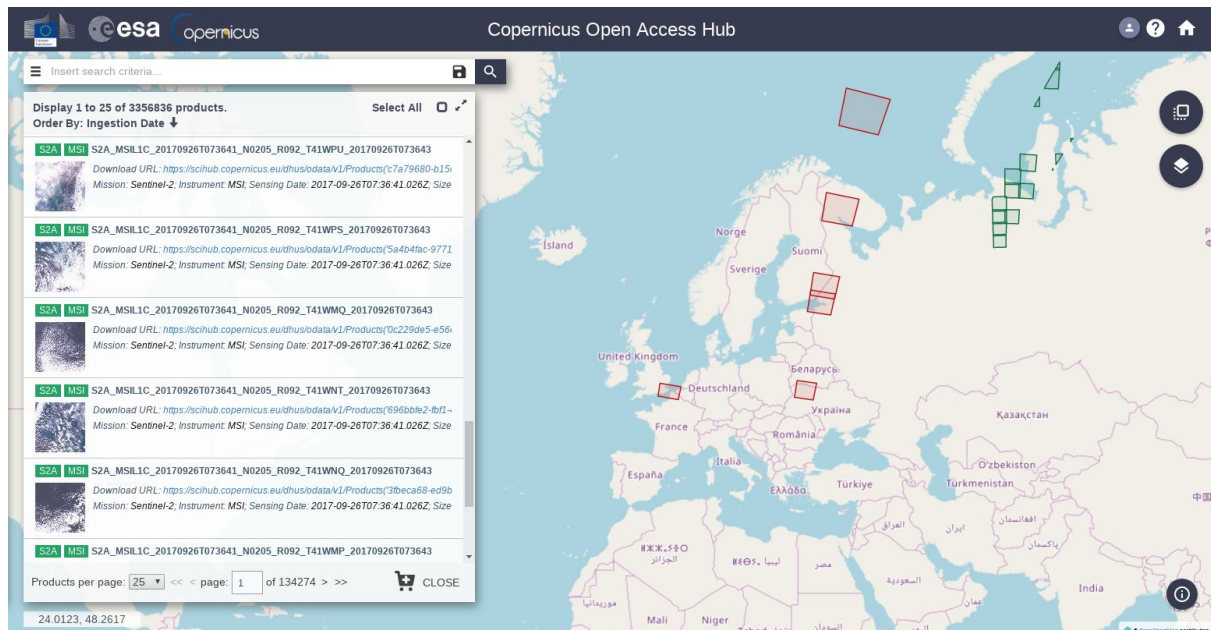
esa copernicus

Copernicus Open Access Hub

Insert search criteria...

Display 1 to 25 of 3356836 products.
Order By: Ingestion Date

Select All

S2A MSI S2A_MSIL1C_20170926T073641_N0205_R092_T41WPU_20170926T073643
Download URL: https://scihub.copernicus.eu/dhus/odata/v1/Products('c7a79680-b15
Mission: Sentinel-2; Instrument: MSI; Sensing Date: 2017-09-26T07:36:41.026Z; Size

S2A MSI S2A_MSIL1C_20170926T073641_N0205_R092_T41WPS_20170926T073643
Download URL: https://scihub.copernicus.eu/dhus/odata/v1/Products('5a4b4fac-9771
Mission: Sentinel-2; Instrument: MSI; Sensing Date: 2017-09-26T07:36:41.026Z; Size

S2A MSI S2A_MSIL1C_20170926T073641_N0205_R092_T41WMQ_20170926T073643
Download URL: https://scihub.copernicus.eu/dhus/odata/v1/Products('0c229de5-e56
Mission: Sentinel-2; Instrument: MSI; Sensing Date: 2017-09-26T07:36:41.026Z; Size

S2A MSI S2A_MSIL1C_20170926T073641_N0205_R092_T41WNT_20170926T073643
Download URL: https://scihub.copernicus.eu/dhus/odata/v1/Products('696bbfe2-fbf1
Mission: Sentinel-2; Instrument: MSI; Sensing Date: 2017-09-26T07:36:41.026Z; Size

S2A MSI S2A_MSIL1C_20170926T073641_N0205_R092_T41WNQ_20170926T073643
Download URL: https://scihub.copernicus.eu/dhus/odata/v1/Products('3fbeca68-ed9b
Mission: Sentinel-2; Instrument: MSI; Sensing Date: 2017-09-26T07:36:41.026Z; Size

S2A MSI S2A_MSIL1C_20170926T073641_N0205_R092_T41WMP_20170926T073643

Products per page: 25 << < page: 1 of 134274 > >> CLOSE

24.0123, 48.2617

Ísland Norge Suomi Sverige United Kingdom Беларусь Deutschland Україна France România Қазақстан Italia O'zbekiston España Ελλάδα Türkiye Türkmenistan العراق ایران افغانستان پاکستان ⵍⵣⵣⴰⵢⴻⵔ الجزائر ليبيا مصر السعودية India Mali Niger موريتانيا